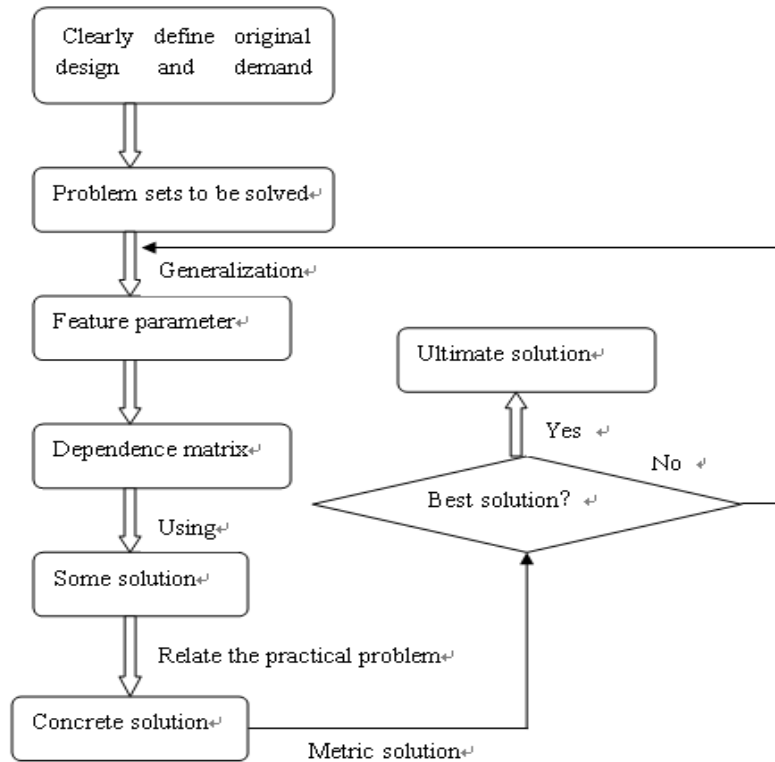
Clearly define original design and demand

Problem sets to be solved

Generalization

Feature parameter

Ultimate solution

Yes

No

Dependence matrix

Best solution?

Using

Some solution

Relate the practical problem

Concrete solution

Metric solution